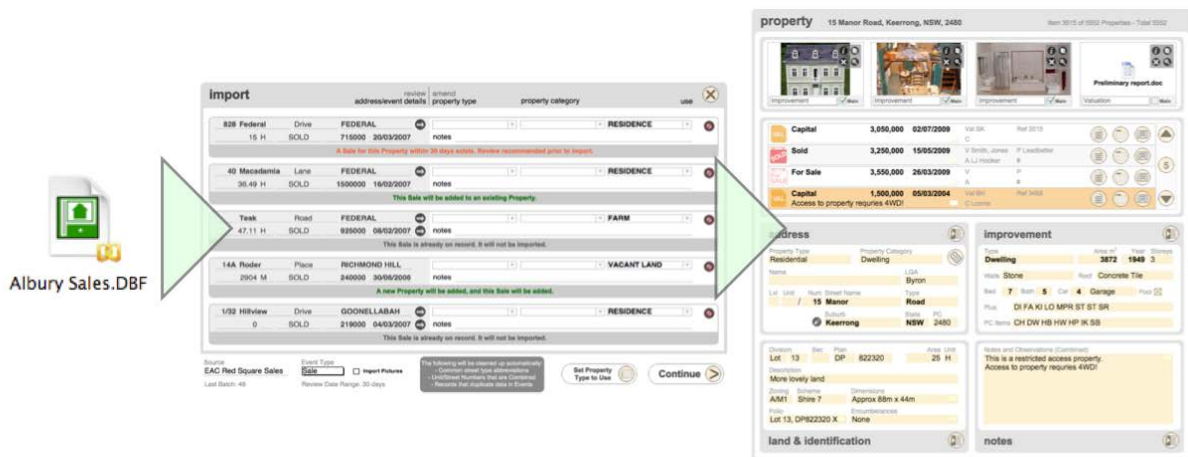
Albury Sales.DBF

import

review address/event details | amend property type | property category | use

828 Federal | Drive | FEDERAL | | RESIDENCE
15 H | SOLD | 715000 | 20/03/2007 | notes
A Sale for this Property within 30 days exists. Review recommended prior to import.

40 Macadamia | Lane | FEDERAL | | RESIDENCE
36.49 H | SOLD | 1500000 | 16/02/2007 | notes
This Sale will be added to an existing Property.

Teak | Road | FEDERAL | | FARM
47.11 H | SOLD | 925000 | 08/02/2007 | notes
This Sale is already on record. It will not be imported.

14A Roder | Place | RICHMOND HILL | | VACANT LAND
2904 M | SOLD | 240000 | 30/06/2006 | notes
A new Property will be added, and this Sale will be added.

1/32 Hillview | Drive | GOONELLABAH | | RESIDENCE
0 | SOLD | 219000 | 04/03/2007 | notes
This Sale is already on record. It will not be imported.

Source
EAC Red Square Sales
Last Batch: 48

Event Type
Sale
Import Pictures
Review Date Range: 30 days

The following will be cleaned up automatically
- Common street type abbreviations
- Unit/Street Numbers that are Combined
- Records that duplicate data in Events

Set Property Type to Use

Continue

property 15 Manor Road, Keerrong, NSW, 2480
Item 3515 of 5552 Properties - Total 5552

Improvement Main
Improvement Main
Improvement Main
Preliminary report.doc
Valuation Main

Capital | 3,050,000 | 02/07/2009 | Val BK | Ref 3515
C
Sold | 3,250,000 | 15/05/2009 | V Smith, Jones | P Leadbetter
A LJ Hooker | R
For Sale | 3,550,000 | 26/03/2009 | V | P
A | R
Capital | 1,500,000 | 05/03/2004 | Val BH | Ref 3468
Access to property requries 4WD! | C Lorne

address
Property Type: Residential
Property Category: Dwelling
Name
LGA: Byron
Lot Unit / Num 15 Street Name Manor / Type Road
Suburb: Keerrong / State NSW / PC 2480

improvement
Type: Dwelling | Area m² 3872 | Year 1949 | Storeys 3
Walls Stone | Roof Concrete Tile
Bed 7 Bath 5 Car 4 Garage Pool
Plus DI FA KI LO MPR ST ST SR
PC Items CH DW HB HW HP IK SB

Division Lot 13 | Sec | Plan DP 822320 | Area Unit 25 H
Description: More lovely land
Zoning A/M1 | Scheme Shire 7 | Dimensions Approx 88m x 44m
Folio Lot 13, DP822320 X | Encumbrances None

Notes and Observations (Combined)
This is a restricted access property.
Access to property requires 4WD!

land & identification
notes